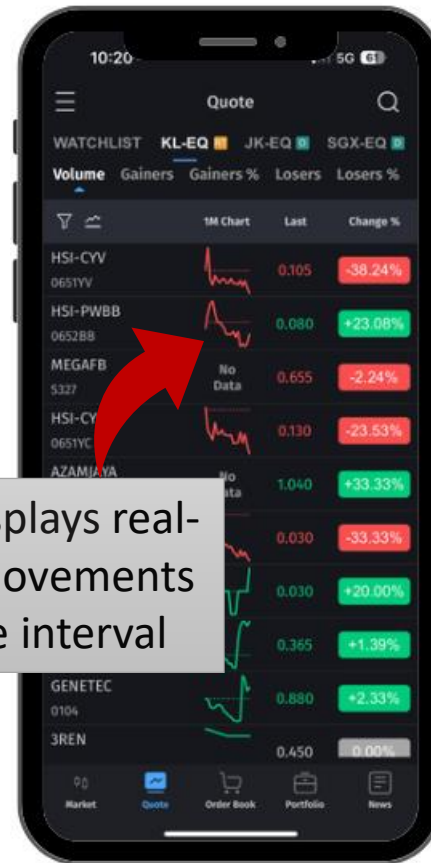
10:20 5G 61

Quote

WATCHLIST KL-EQ JK-EQ SGX-EQ

Volume Gainers Gainers % Losers Losers %

1M Chart Last Change %

| | 1M Chart | Last | Change % |
|---|---|---|---|
| HSI-CYV 0651YV | | 0.105 | -38.24% |
| HSI-PWBB 0652BB | | 0.080 | +23.08% |
| MEGAFB 5327 | No Data | 0.655 | -2.24% |
| HSI-CY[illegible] 0651YC | | 0.130 | -23.53% |
| AZAMJAYA | No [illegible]ta | 1.040 | +33.33% |
| | | 0.030 | -33.33% |
| | | 0.030 | +20.00% |
| | | 0.365 | +1.39% |
| GENETEC 0104 | | 0.880 | +2.33% |
| 3REN | | 0.450 | 0.00% |

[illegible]splays real-
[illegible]ovements
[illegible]e interval

Market Quote Order Book Portfolio News